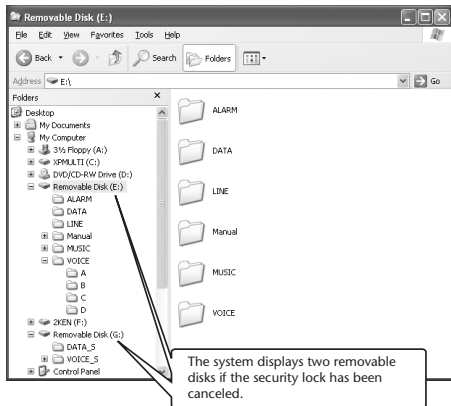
Removable Disk (E:)

File Edit View Favorites Tools Help

Back Search Folders

Address E:\ Go

Folders ×

Desktop
My Documents
My Computer
3½ Floppy (A:)
XPMULTI (C:)
DVD/CD-RW Drive (D:)
Removable Disk (E:)
ALARM
DATA
LINE
Manual
MUSIC
VOICE
A
B
C
D
2KEN (F:)
Removable Disk (G:)
DATA_S
VOICE_S
Control Panel

ALARM

DATA

LINE

Manual

MUSIC

VOICE

The system displays two removable disks if the security lock has been canceled.